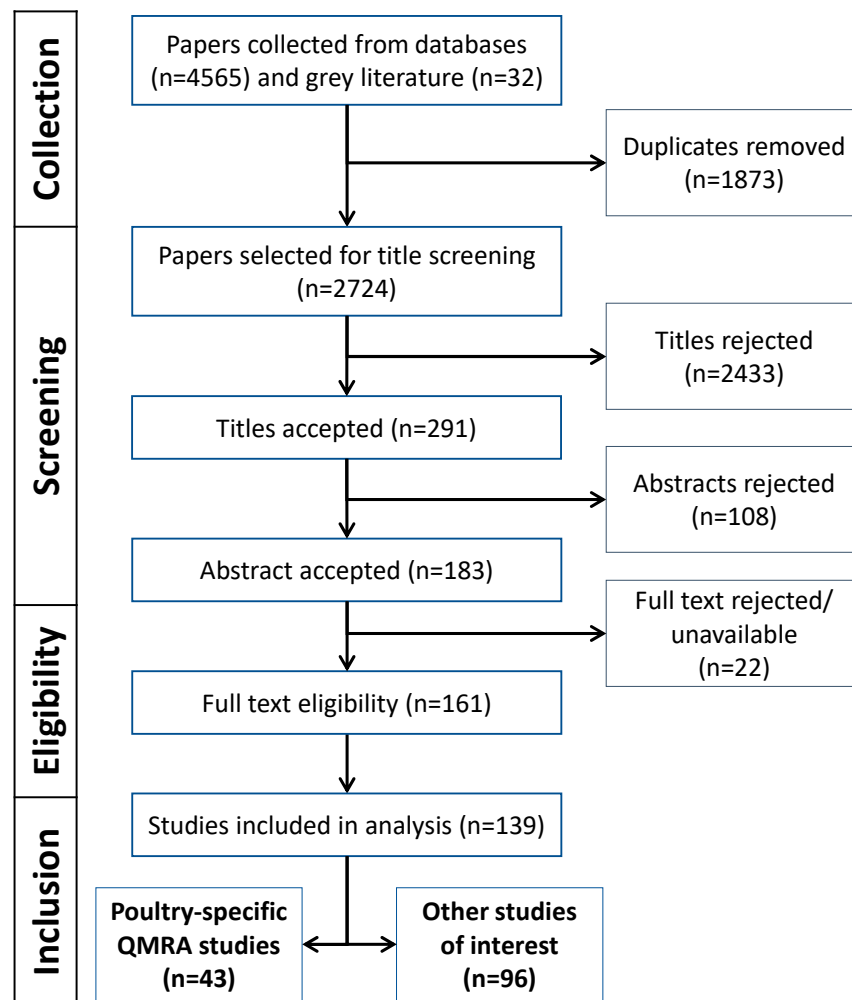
Collection

Papers collected from databases (n=4565) and grey literature (n=32)

Duplicates removed (n=1873)

Screening

Papers selected for title screening (n=2724)

Titles rejected (n=2433)

Titles accepted (n=291)

Abstracts rejected (n=108)

Abstract accepted (n=183)

Eligibility

Full text rejected/ unavailable (n=22)

Full text eligibility (n=161)

Inclusion

Studies included in analysis (n=139)

Poultry-specific QMRA studies (n=43)

Other studies of interest (n=96)